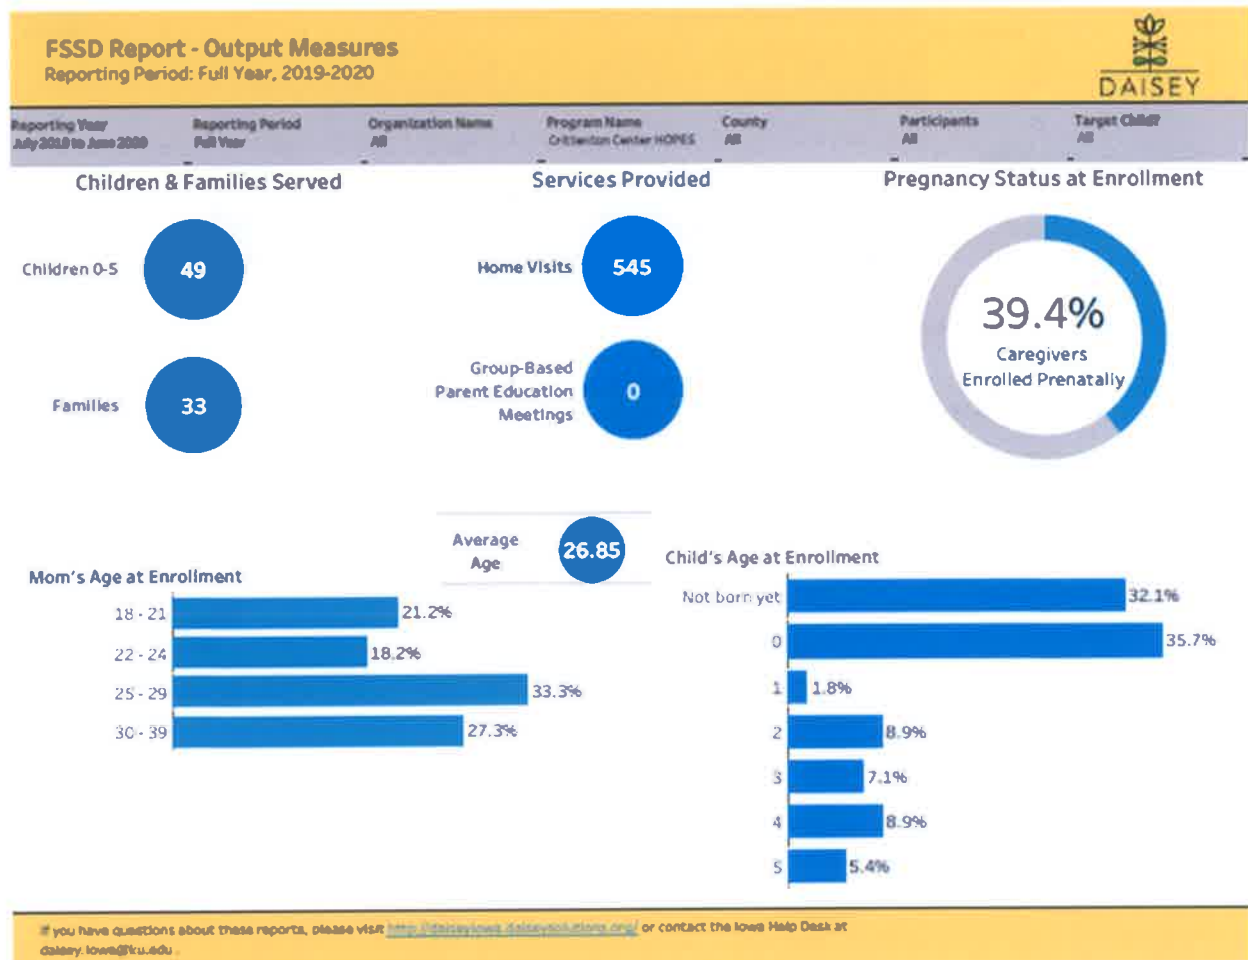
FSSD Report - Output Measures
Reporting Period: Full Year, 2019-2020

DAISEY

| Reporting Year | Reporting Period | Organization Name | Program Name | County | Participants | Target Child? |
|---|---|---|---|---|---|---|
| July 2019 to June 2020 | Full Year | All | Crittenton Center HOPES | All | All | All |

Children & Families Served

Children 0-5 49

Families 33

Services Provided

Home Visits 545

Group-Based Parent Education Meetings 0

Pregnancy Status at Enrollment

39.4%
Caregivers Enrolled Prenatally

Average Age 26.85

Mom's Age at Enrollment

18 - 21 21.2%
22 - 24 18.2%
25 - 29 33.3%
30 - 39 27.3%

Child's Age at Enrollment

Not born yet 32.1%
0 35.7%
1 1.8%
2 8.9%
3 7.1%
4 8.9%
5 5.4%

If you have questions about these reports, please visit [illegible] or contact the Iowa Help Desk at daisey.iowa@ku.edu .